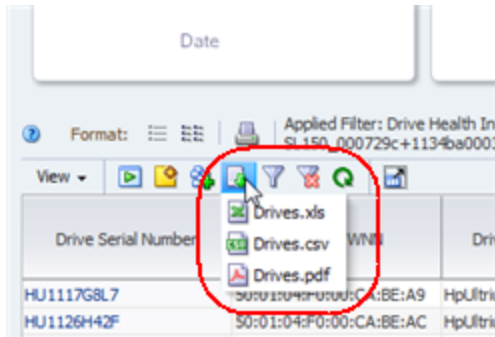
Date

Format:

Applied Filter: Drive Health In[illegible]
SL150_000729c+1134ba0003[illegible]

View

Drives.xls
Drives.csv
Drives.pdf

| Drive Serial Number | WWN | Dri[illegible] |
|---|---|---|
| HU1117G8L7 | 50:01:04:F0:00:CA:BE:A9 | HpUltri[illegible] |
| HU1126H42F | 50:01:04:F0:00:CA:BE:AC | HpUltri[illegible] |